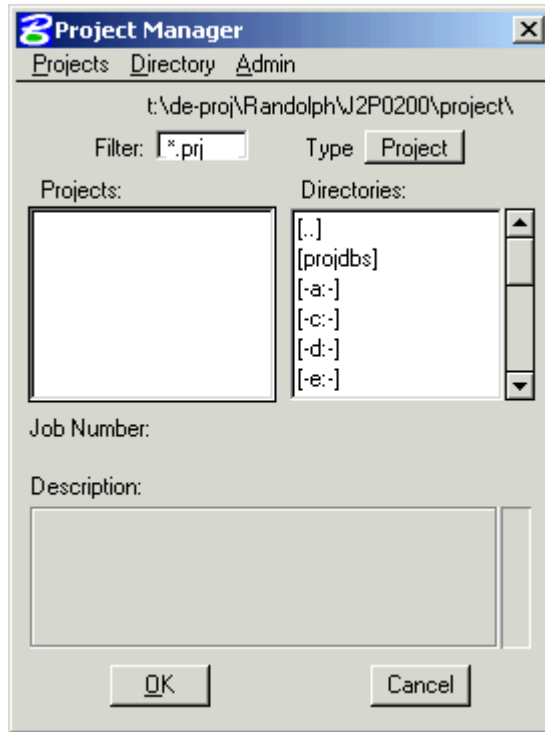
Project Manager
×
Projects Directory Admin

t:\de-proj\Randolph\J2P0200\project\

Filter: *.prj Type Project

Projects:

Directories:

[..]
[projdbs]
[-a:-]
[-c:-]
[-d:-]
[-e:-]

Job Number:

Description:

OK Cancel